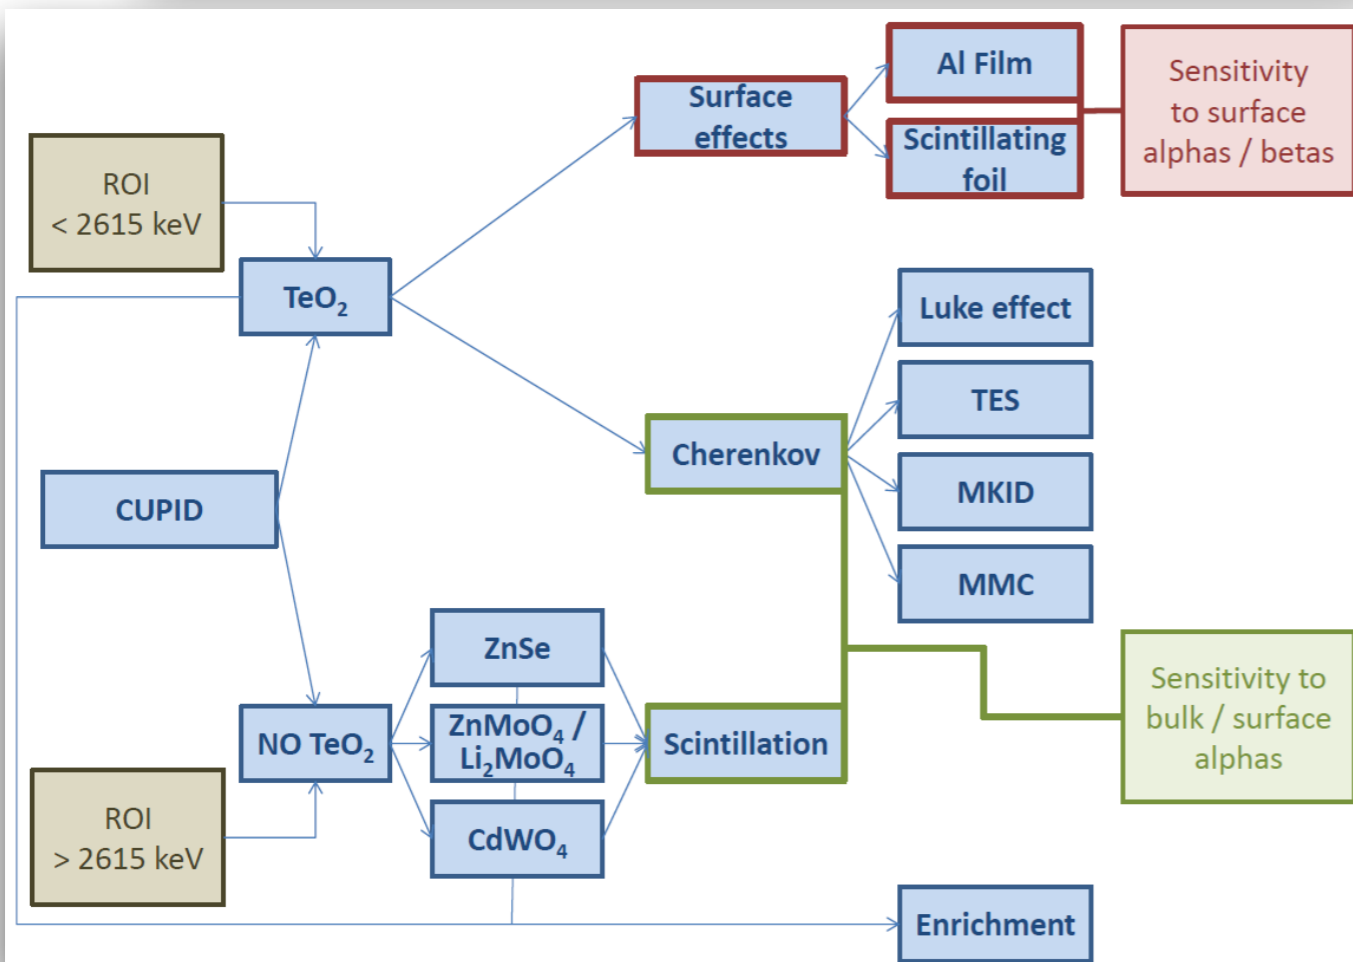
ROI
< 2615 keV

$TeO_2$

CUPID

NO $TeO_2$

ROI
> 2615 keV

Surface effects

Al Film

Scintillating foil

Sensitivity to surface alphas / betas

Luke effect

TES

Cherenkov

MKID

MMC

ZnSe

$ZnMoO_4$ / $Li_2MoO_4$

$CdWO_4$

Scintillation

Sensitivity to bulk / surface alphas

Enrichment